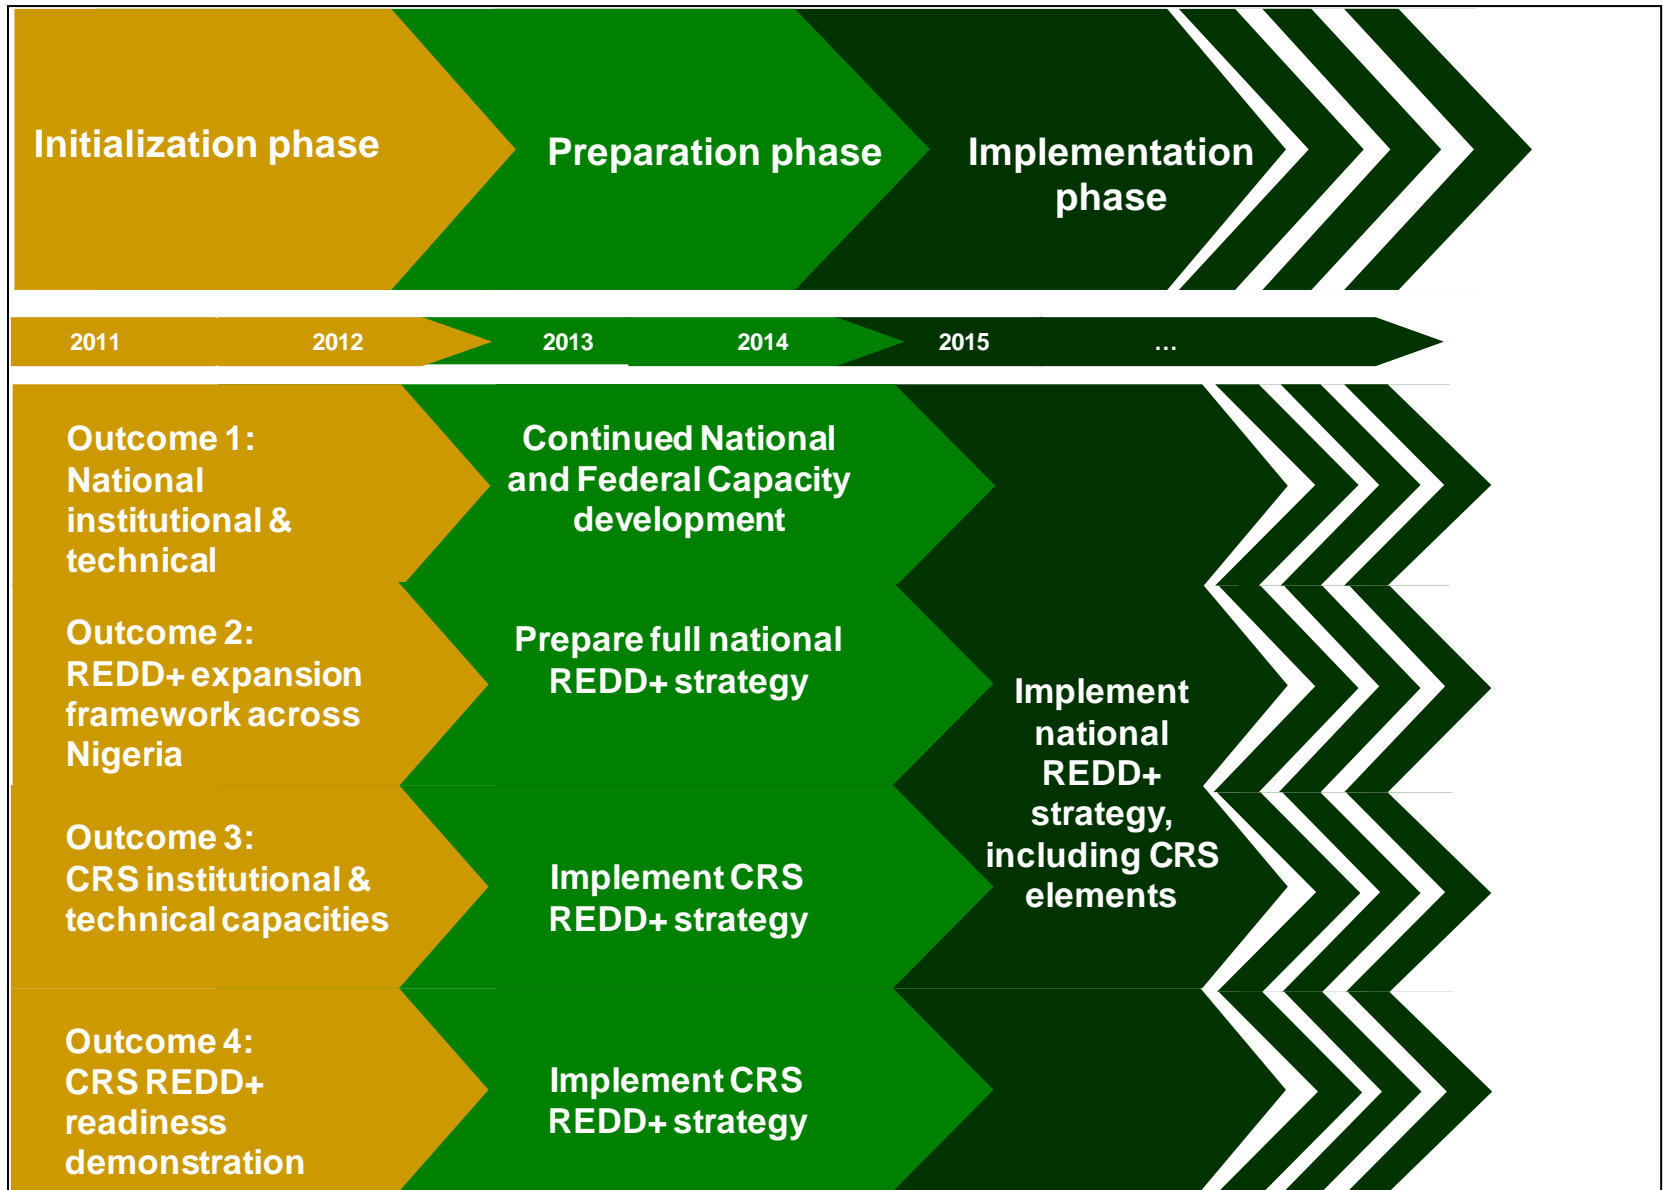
Initialization phase

Preparation phase

Implementation phase

2011

2012

2013

2014

2015

...

Outcome 1: National institutional & technical

Continued National and Federal Capacity development

Outcome 2: REDD+ expansion framework across Nigeria

Prepare full national REDD+ strategy

Implement national REDD+ strategy, including CRS elements

Outcome 3: CRS institutional & technical capacities

Implement CRS REDD+ strategy

Outcome 4: CRS REDD+ readiness demonstration

Implement CRS REDD+ strategy